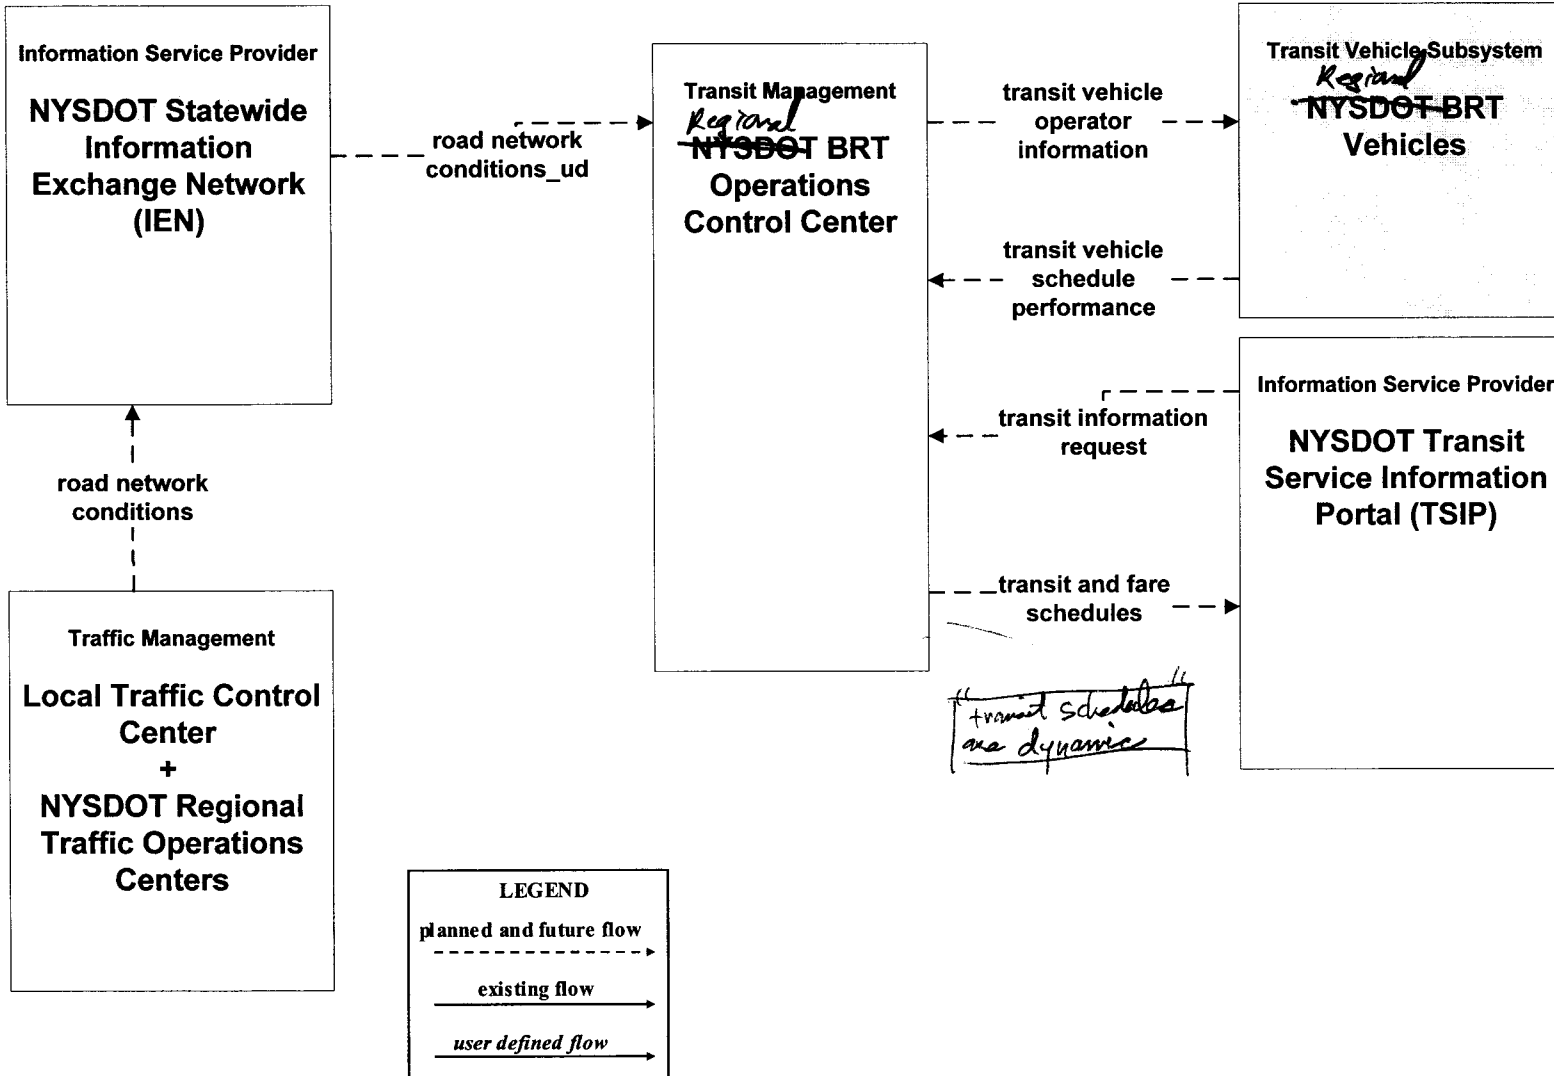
Information Service Provider

NYSDOT Statewide Information Exchange Network (IEN)

road network conditions_ud

Transit Management

Regional

~~NYSDOT~~ BRT Operations Control Center

transit vehicle operator information

Transit Vehicle Subsystem

Regional

~~NYSDOT BRT~~ Vehicles

transit vehicle schedule performance

Information Service Provider

NYSDOT Transit Service Information Portal (TSIP)

transit information request

road network conditions

transit and fare schedules

"transit schedules are dynamic"

Traffic Management

Local Traffic Control Center + NYSDOT Regional Traffic Operations Centers

LEGEND

planned and future flow

existing flow

user defined flow